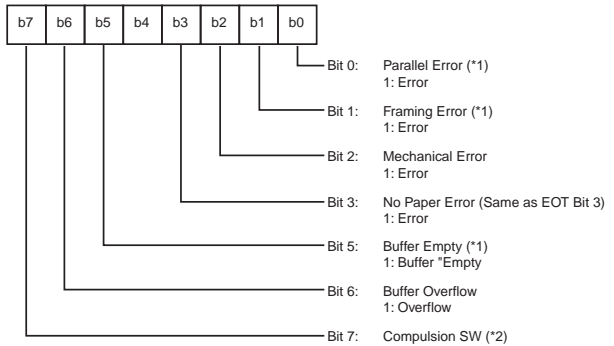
| b7 | b6 | b5 | b4 | b3 | b2 | b1 | b0 |
|---|---|---|---|---|---|---|---|

Bit 0: Parallel Error (*1)
1: Error

Bit 1: Framing Error (*1)
1: Error

Bit 2: Mechanical Error
1: Error

Bit 3: No Paper Error (Same as EOT Bit 3)
1: Error

Bit 5: Buffer Empty (*1)
1: Buffer "Empty

Bit 6: Buffer Overflow
1: Overflow

Bit 7: Compulsion SW (*2)